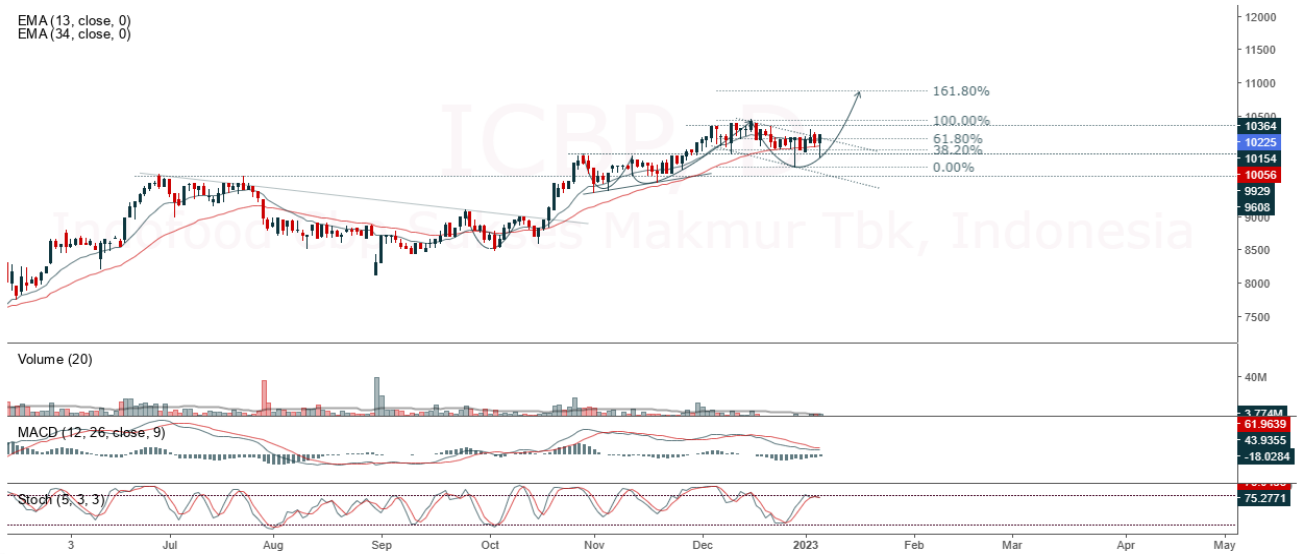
EMA (13, close, 0)
EMA (34, close, 0)

ICBP, D
Indofood CBP Sukses Makmur Tbk, Indonesia

161.80%
100.00%
61.80%
38.20%
0.00%

12000
11500
11000
10500
10364
10225
10154
10056
9929
9608
9000
8500
8000
7500

Volume (20)
40M
3.774M

MACD (12, 26, close, 9)
61.9639
43.9355
-18.0284

Stoch (5, 3, 3)
75.2771

3
Jul
Aug
Sep
Oct
Nov
Dec
2023
Feb
Mar
Apr
May